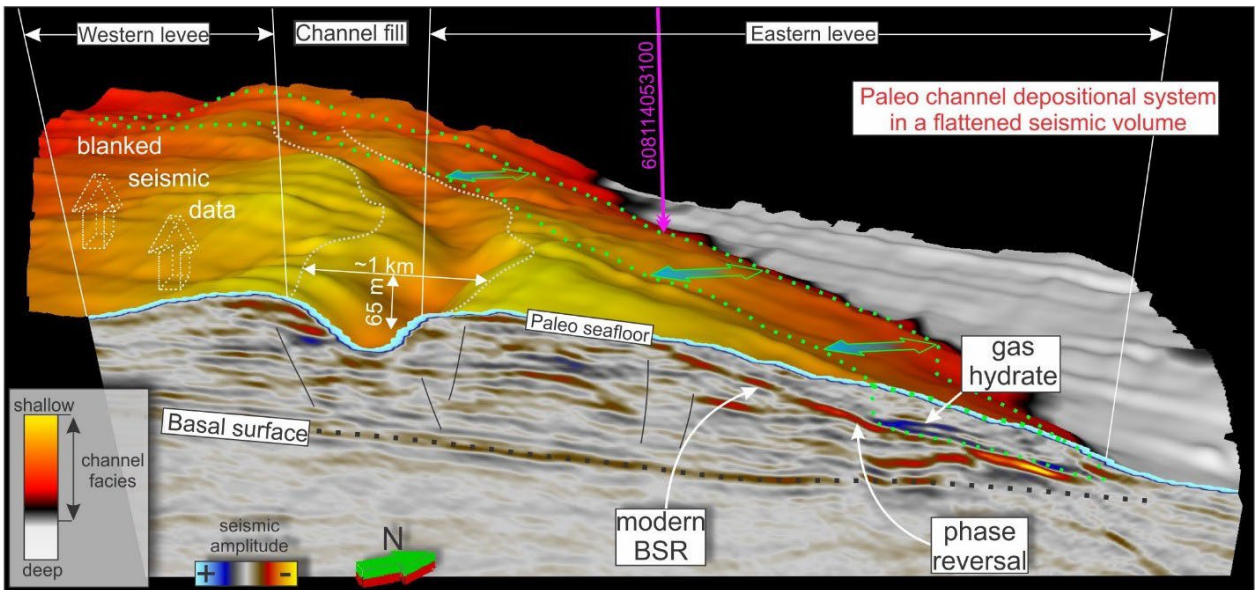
Western levee
Channel fill
Eastern levee
608114053100
Paleo channel depositional system in a flattened seismic volume
blanked seismic data
~1 km
65 m
Paleo seafloor
gas hydrate
shallow
channel facies
deep
Basal surface
modern BSR
phase reversal
seismic amplitude
+
-
N